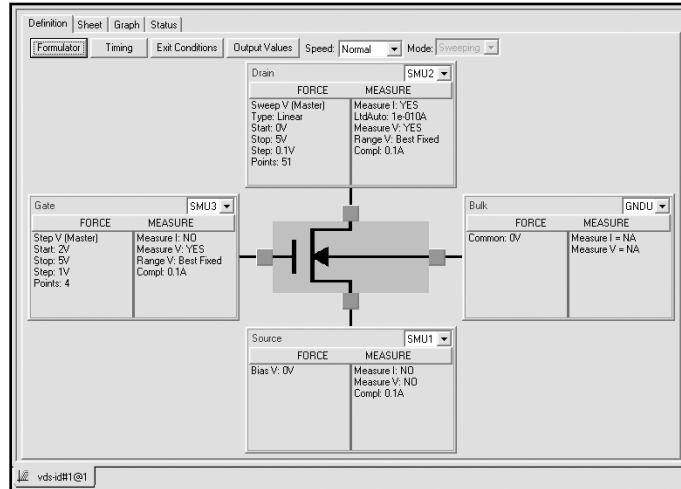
Definition | Sheet | Graph | Status

Formulator | Timing | Exit Conditions | Output Values | Speed: Normal | Mode: Sweeping

Drain SMU2

| FORCE | MEASURE |
|---|---|
| Sweep V (Master) Type: Linear Start: 0V Stop: 5V Step: 0.1V Points: 51 | Measure I: YES LtdAuto: 1e-010A Measure V: YES Range V: Best Fixed Compl: 0.1A |

Gate SMU3

| FORCE | MEASURE |
|---|---|
| Step V (Master) Start: 2V Stop: 5V Step: 1V Points: 4 | Measure I: NO Measure V: YES Range V: Best Fixed Compl: 0.1A |

Bulk GNDU

| FORCE | MEASURE |
|---|---|
| Common: 0V | Measure I = NA Measure V = NA |

Source SMU1

| FORCE | MEASURE |
|---|---|
| Bias V: 0V | Measure I: NO Measure V: NO Compl: 0.1A |

vds-id#1@1